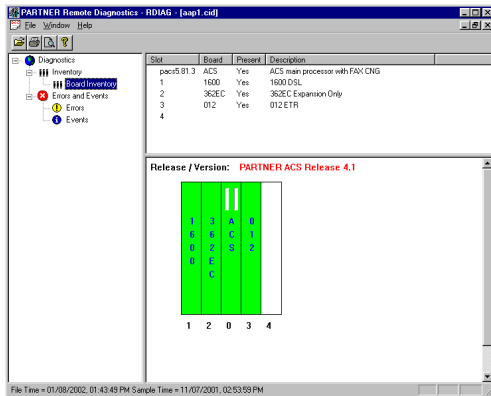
PARTNER Remote Diagnostics - RDIAG - [aap1.cid]

File Window Help

Diagnostics
Inventory
Board Inventory
Errors and Events
Errors
Events

| Slot | Board | Present | Description |
|---|---|---|---|
| pacs5.81.3 | ACS | Yes | ACS main processor with FAX CNG |
| 1 | 1600 | Yes | 1600 DSL |
| 2 | 362EC | Yes | 362EC Expansion Only |
| 3 | 012 | Yes | 012 ETR |
| 4 | | | |

Release / Version: PARTNER ACS Release 4.1

1600 362EC ACS 012

1 2 0 3 4

File Time = 01/08/2002, 01:43:49 PM Sample Time = 11/07/2001, 02:53:59 PM